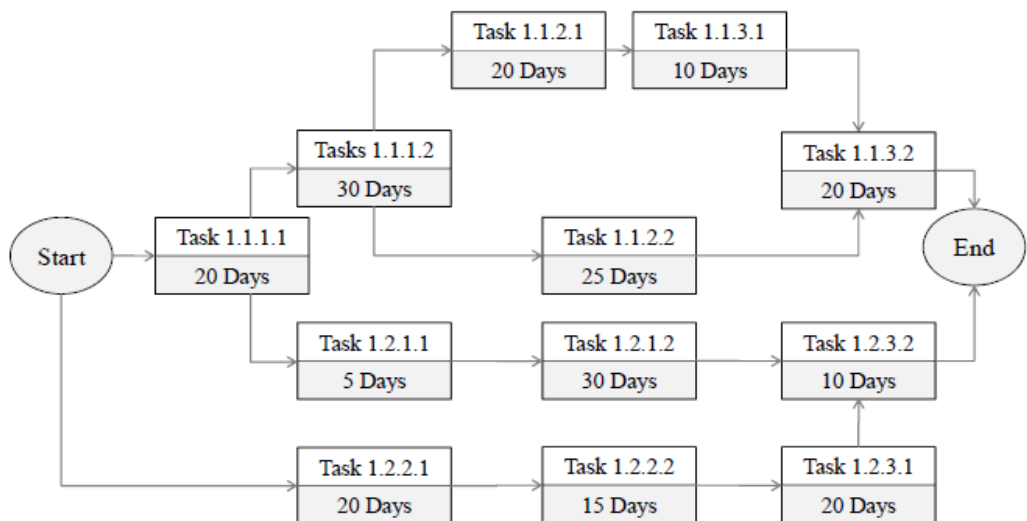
Task 1.1.2.1
20 Days

Task 1.1.3.1
10 Days

Tasks 1.1.1.2
30 Days

Task 1.1.3.2
20 Days

Start

Task 1.1.1.1
20 Days

Task 1.1.2.2
25 Days

End

Task 1.2.1.1
5 Days

Task 1.2.1.2
30 Days

Task 1.2.3.2
10 Days

Task 1.2.2.1
20 Days

Task 1.2.2.2
15 Days

Task 1.2.3.1
20 Days